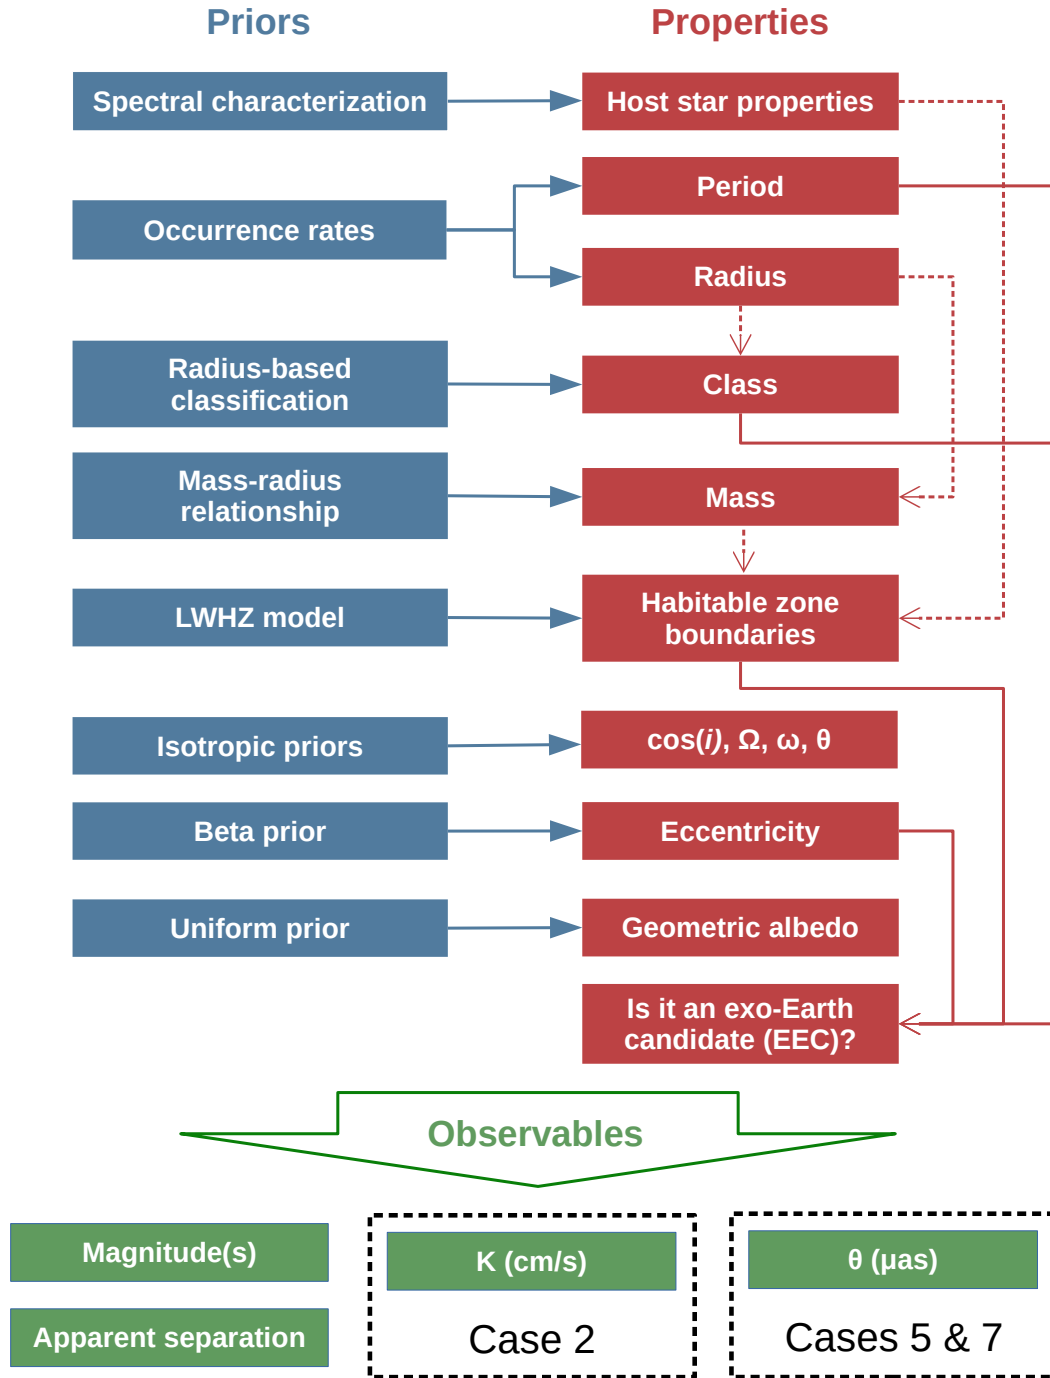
Priors

Properties

Spectral characterization

Host star properties

Period

Occurrence rates

Radius

Radius-based classification

Class

Mass-radius relationship

Mass

LWHZ model

Habitable zone boundaries

Isotropic priors

cos(*i*), Ω, ω, θ

Beta prior

Eccentricity

Uniform prior

Geometric albedo

Is it an exo-Earth candidate (EEC)?

Observables

Magnitude(s)

Apparent separation

K (cm/s)

Case 2

θ (μas)

Cases 5 & 7